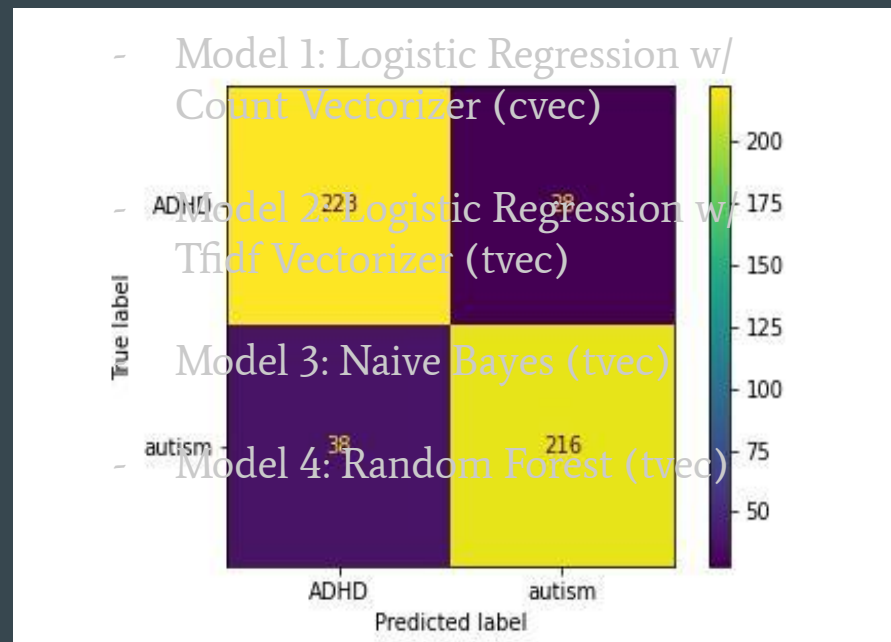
- Model 1: Logistic Regression w/ Count Vectorizer (cvec)

- Model 2: Logistic Regression w/ Tfidf Vectorizer (tvec)

- Model 3: Naive Bayes (tvec)

- Model 4: Random Forest (tvec)

| True label \ Predicted label | ADHD | autism |
|---|---|---|
| ADHD | 223 | 38 |
| autism | 38 | 216 |

200
175
150
125
100
75
50